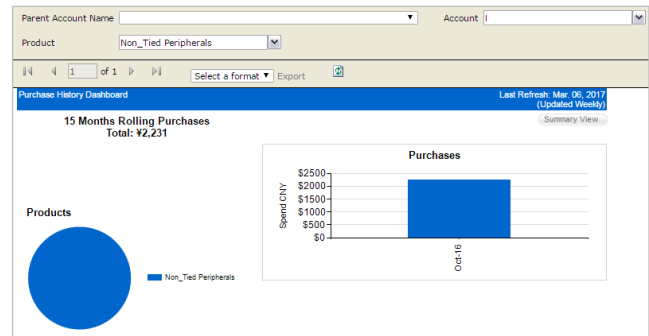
Parent Account Name

Account I

Product Non_Tied Peripherals

1 of 1

Select a format Export

Purchase History Dashboard

Last Refresh: Mar. 06, 2017 (Updated Weekly)

15 Months Rolling Purchases
Total: ¥2,231

Summary View

Purchases

$2500
$2000
$1500
$1000
$500
$0

Spend CNY

Oct-16

Products

Non_Tied Peripherals